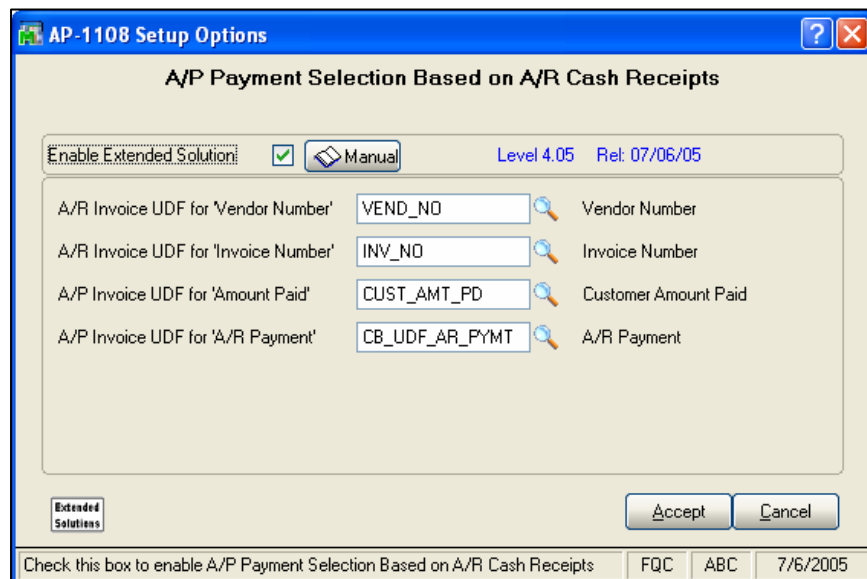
AP-1108 Setup Options

A/P Payment Selection Based on A/R Cash Receipts

Enable Extended Solution Manual Level 4.05 Rel: 07/06/05

A/R Invoice UDF for 'Vendor Number' VEND_NO Vendor Number

A/R Invoice UDF for 'Invoice Number' INV_NO Invoice Number

A/P Invoice UDF for 'Amount Paid' CUST_AMT_PD Customer Amount Paid

A/P Invoice UDF for 'A/R Payment' CB_UDF_AR_PYMT A/R Payment

Extended Solutions

Accept Cancel

Check this box to enable A/P Payment Selection Based on A/R Cash Receipts FQC ABC 7/6/2005